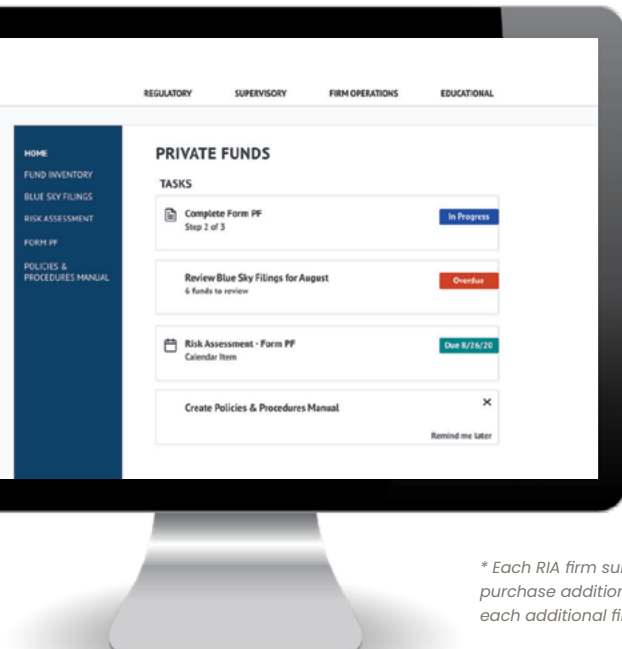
REGULATORY SUPERVISORY FIRM OPERATIONS EDUCATIONAL

HOME
FUND INVENTORY
BLUE SKY FILINGS
RISK ASSESSMENT
FORM PF
POLICIES & PROCEDURES MANUAL

PRIVATE FUNDS

TASKS

Complete Form PF
Step 2 of 3
In Progress

Review Blue Sky Filings for August
6 funds to review
Overdue

Risk Assessment - Form PF
Calendar Item
Due 8/26/20

Create Policies & Procedures Manual
×
Remind me later

* Each RIA firm su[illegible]
purchase additio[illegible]
each additional fi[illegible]